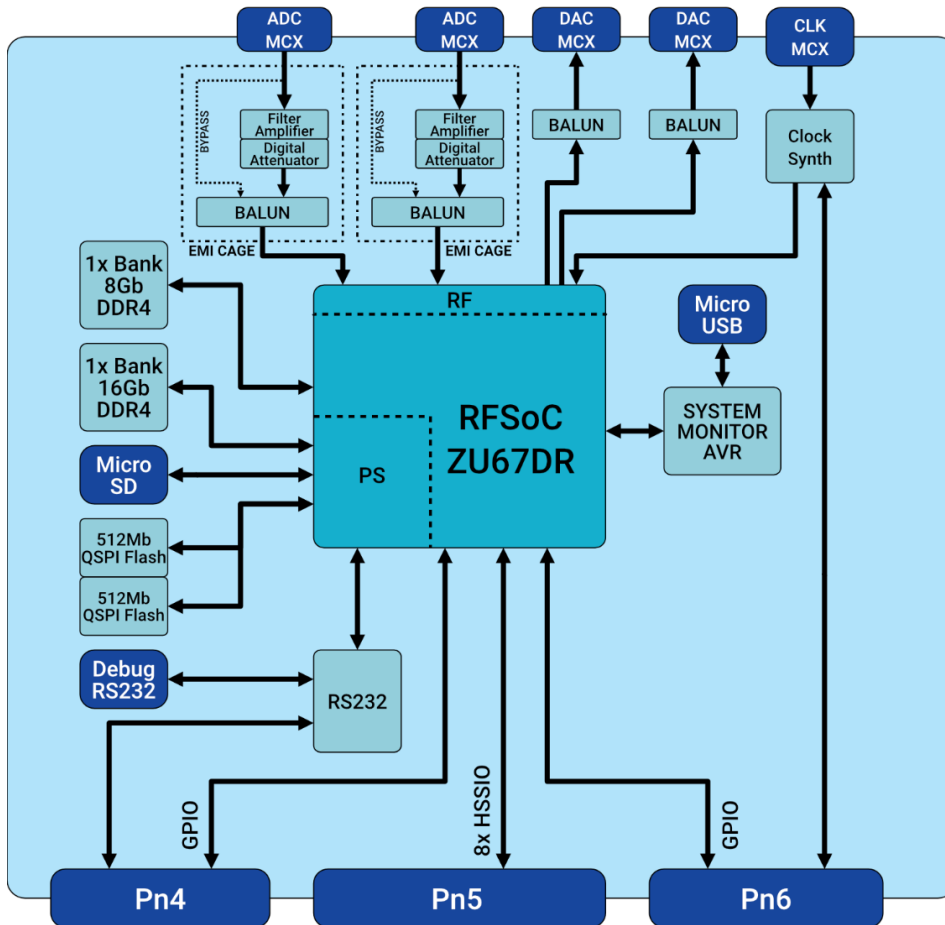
ADC MCX

ADC MCX

DAC MCX

DAC MCX

CLK MCX

BYPASS

Filter Amplifier

Digital Attenuator

BALUN

EMI CAGE

BYPASS

Filter Amplifier

Digital Attenuator

BALUN

EMI CAGE

BALUN

BALUN

Clock Synth

1x Bank 8Gb DDR4

1x Bank 16Gb DDR4

Micro SD

512Mb QSPI Flash

512Mb QSPI Flash

RF

RFSoC ZU67DR

PS

Micro USB

SYSTEM MONITOR AVR

Debug RS232

RS232

GPIO

8x HSSIO

GPIO

Pn4

Pn5

Pn6